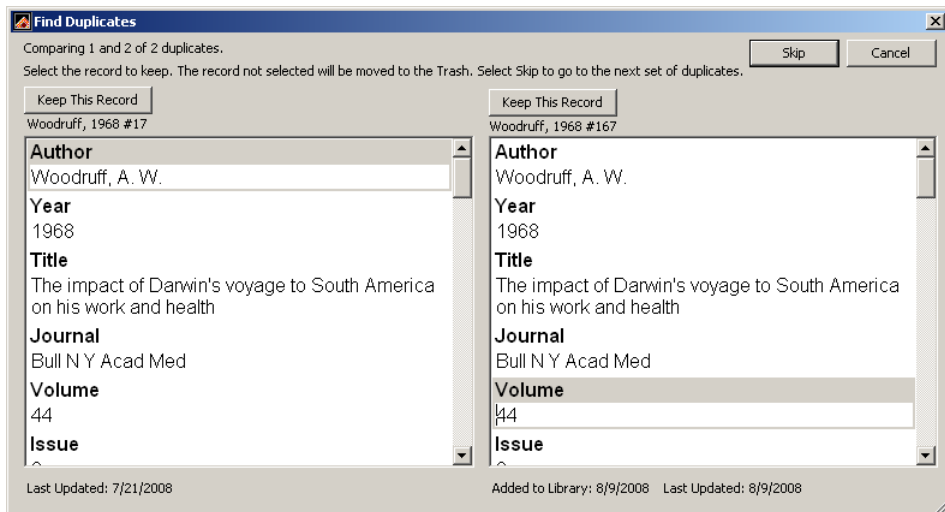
Find Duplicates

Comparing 1 and 2 of 2 duplicates.

Skip Cancel

Select the record to keep. The record not selected will be moved to the Trash. Select Skip to go to the next set of duplicates.

Keep This Record
Woodruff, 1968 #17

Author
Woodruff, A. W.
Year
1968
Title
The impact of Darwin's voyage to South America on his work and health
Journal
Bull N Y Acad Med
Volume
44
Issue
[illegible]

Last Updated: 7/21/2008

Keep This Record
Woodruff, 1968 #167

Author
Woodruff, A. W.
Year
1968
Title
The impact of Darwin's voyage to South America on his work and health
Journal
Bull N Y Acad Med
Volume
44
Issue
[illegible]

Added to Library: 8/9/2008 Last Updated: 8/9/2008